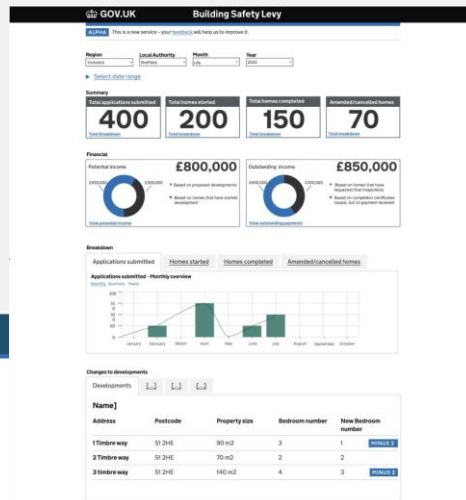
GOV.UK Building Safety Levy

ALPHA This is a new service – your feedback will help us to improve it.

Region
Yorkshire

Local Authority
Sheffield

Month
July

Year
2024

Select date range

Summary

Total applications submitted
400
Total breakdown

Total homes started
200
Total breakdown

Total homes completed
150
Total breakdown

Amended/cancelled homes
70
Total breakdown

Financial

Potential income
£800,000
£300,000
£500,000
Based on proposed developments
Based on homes that have started development
View potential income

Outstanding income
£850,000
£300,000
£550,000
Based on homes that have requested final inspections
Based on completion certificates issued, but no payment received
View outstanding payments

Breakdown

Applications submitted | Homes started | Homes completed | Amended/cancelled homes

Applications submitted - Monthly overview
Monthly Quarterly Yearly

200
150
100
50
0
January February March April May June July August September October

Changes to developments

Developments | [...] | [...] | [...]

Name]

| Address | Postcode | Property size | Bedroom number | New Bedroom number | |
|---|---|---|---|---|---|
| 1 Timbre way | S1 2HE | 90 m2 | 3 | 1 | MINUS 2 |
| 2 Timbre way | S1 2HE | 70 m2 | 2 | 2 | |
| 3 timbre way | S1 2HE | 140 m2 | 4 | 3 | MINUS 2 |